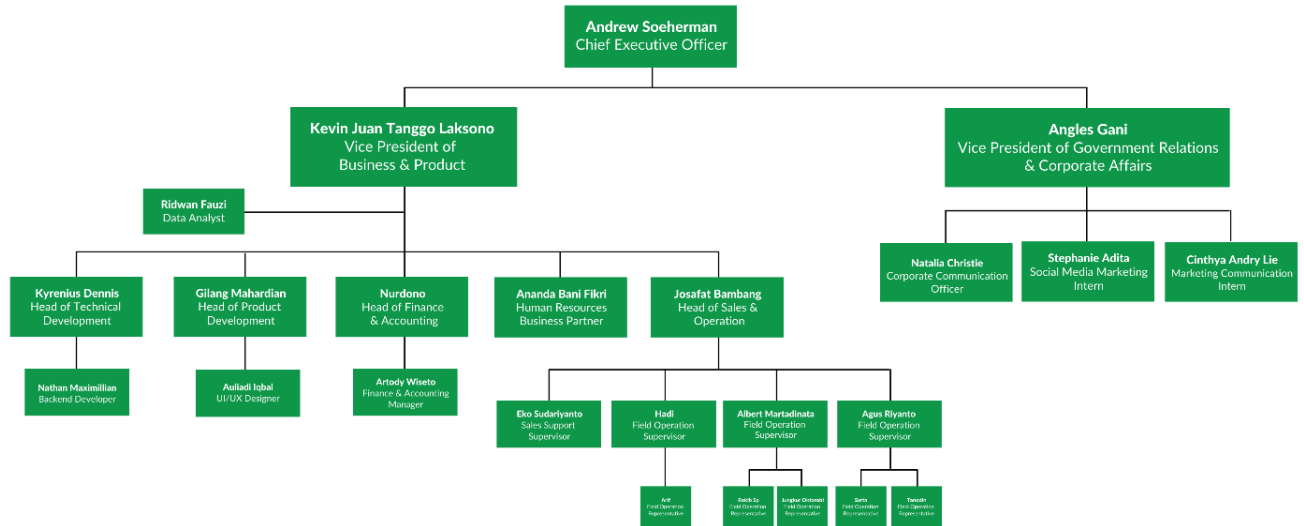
Andrew Soeherman
Chief Executive Officer

Kevin Juan Tanggo Laksono
Vice President of Business & Product

Angles Gani
Vice President of Government Relations & Corporate Affairs

Ridwan Fauzi
Data Analyst

Natalia Christie
Corporate Communication Officer

Stephanie Adita
Social Media Marketing Intern

Cinthya Andry Lie
Marketing Communication Intern

Kyrenius Dennis
Head of Technical Development

Gilang Mahardian
Head of Product Development

Nurdono
Head of Finance & Accounting

Ananda Bani Fikri
Human Resources Business Partner

Josafat Bambang
Head of Sales & Operation

Nathan Maximillian
Backend Developer

Auliadi Iqbal
UI/UX Designer

Artody Wiseto
Finance & Accounting Manager

Eko Sudariyanto
Sales Support Supervisor

Hadi
Field Operation Supervisor

Albert Martadinata
Field Operation Supervisor

Agus Riyanto
Field Operation Supervisor

Arif
Field Operation Representative

Rakib Sz
Field Operation Representative

Jungkar Dirtomiti
Field Operation Representative

Sarta
Field Operation Representative

Tanosin
Field Operation Representative